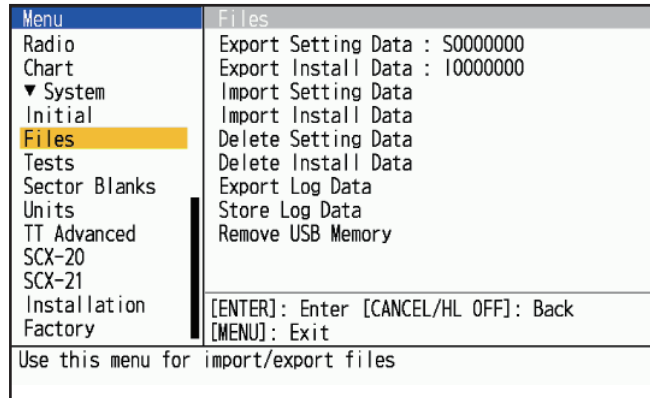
Menu
Radio
Chart
▼ System
Initial
Files
Tests
Sector Blanks
Units
TT Advanced
SCX-20
SCX-21
Installation
Factory

Files
Export Setting Data : S0000000
Export Install Data : I0000000
Import Setting Data
Import Install Data
Delete Setting Data
Delete Install Data
Export Log Data
Store Log Data
Remove USB Memory

[ENTER]: Enter [CANCEL/HL OFF]: Back
[MENU]: Exit

Use this menu for import/export files